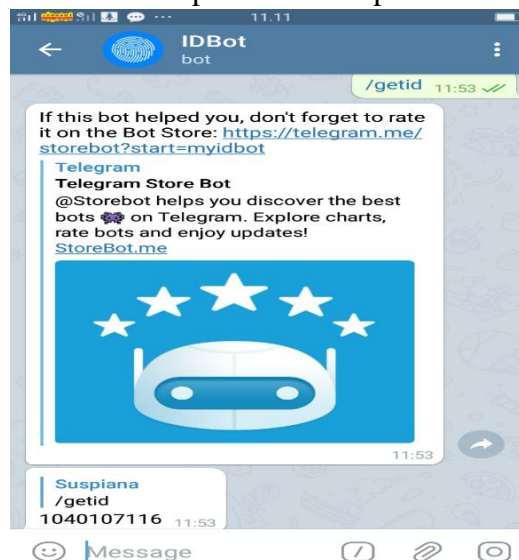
11.11

IDBot
bot

/getid 11:53

If this bot helped you, don't forget to rate it on the Bot Store: https://telegram.me/storebot?start=myidbot

Telegram
Telegram Store Bot
@Storebot helps you discover the best bots 👾 on Telegram. Explore charts, rate bots and enjoy updates!
StoreBot.me

11:53

Suspiana
/getid
1040107116 11:53

Message